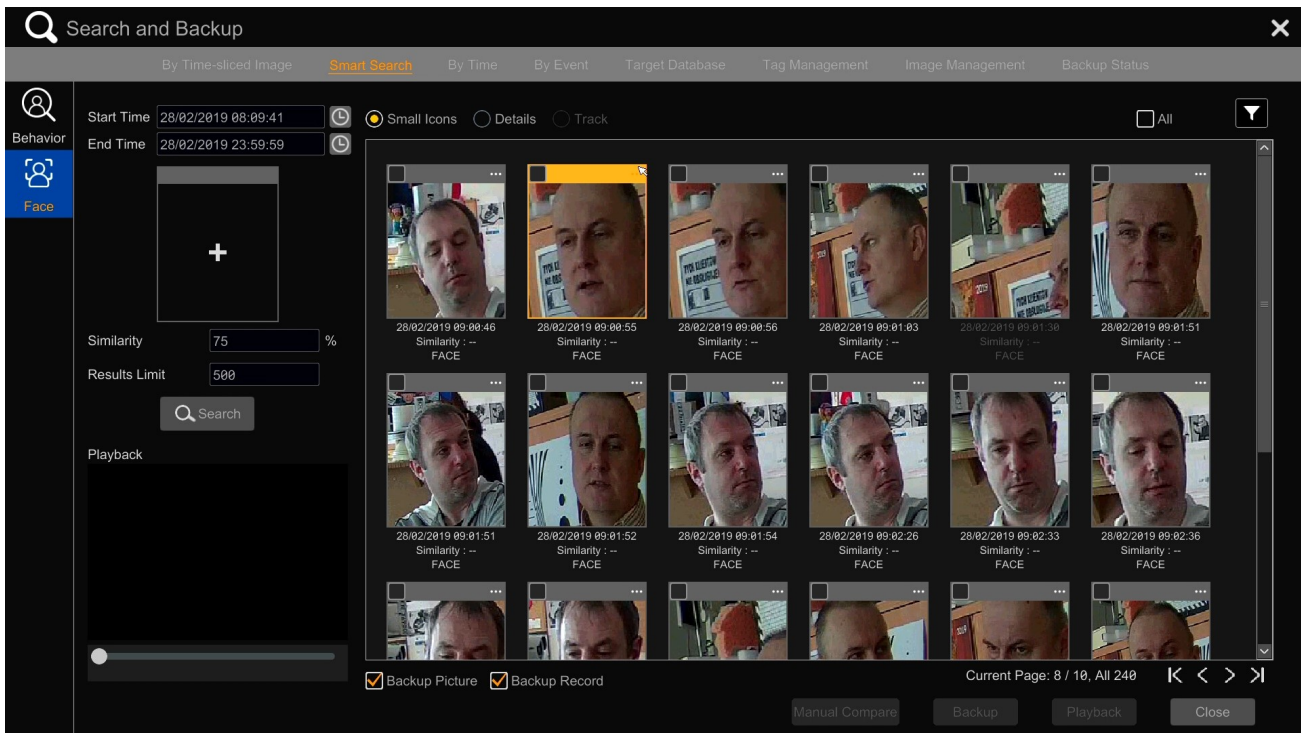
Search and Backup

By Time-sliced Image Smart Search By Time By Event Target Database Tag Management Image Management Backup Status

Behavior

Face

Start Time 28/02/2019 08:09:41
End Time 28/02/2019 23:59:59

+

Similarity 75 %
Results Limit 500

Search

Playback

Small Icons Details Track All

28/02/2019 09:00:46
Similarity : --
FACE

28/02/2019 09:00:55
Similarity : --
FACE

28/02/2019 09:00:56
Similarity : --
FACE

28/02/2019 09:01:03
Similarity : --
FACE

28/02/2019 09:01:30
Similarity : --
FACE

28/02/2019 09:01:51
Similarity : --
FACE

28/02/2019 09:01:51
Similarity : --
FACE

28/02/2019 09:01:52
Similarity : --
FACE

28/02/2019 09:01:54
Similarity : --
FACE

28/02/2019 09:02:26
Similarity : --
FACE

28/02/2019 09:02:33
Similarity : --
FACE

28/02/2019 09:02:36
Similarity : --
FACE

Backup Picture Backup Record

Current Page: 8 / 10, All 240

Manual Compare Backup Playback Close